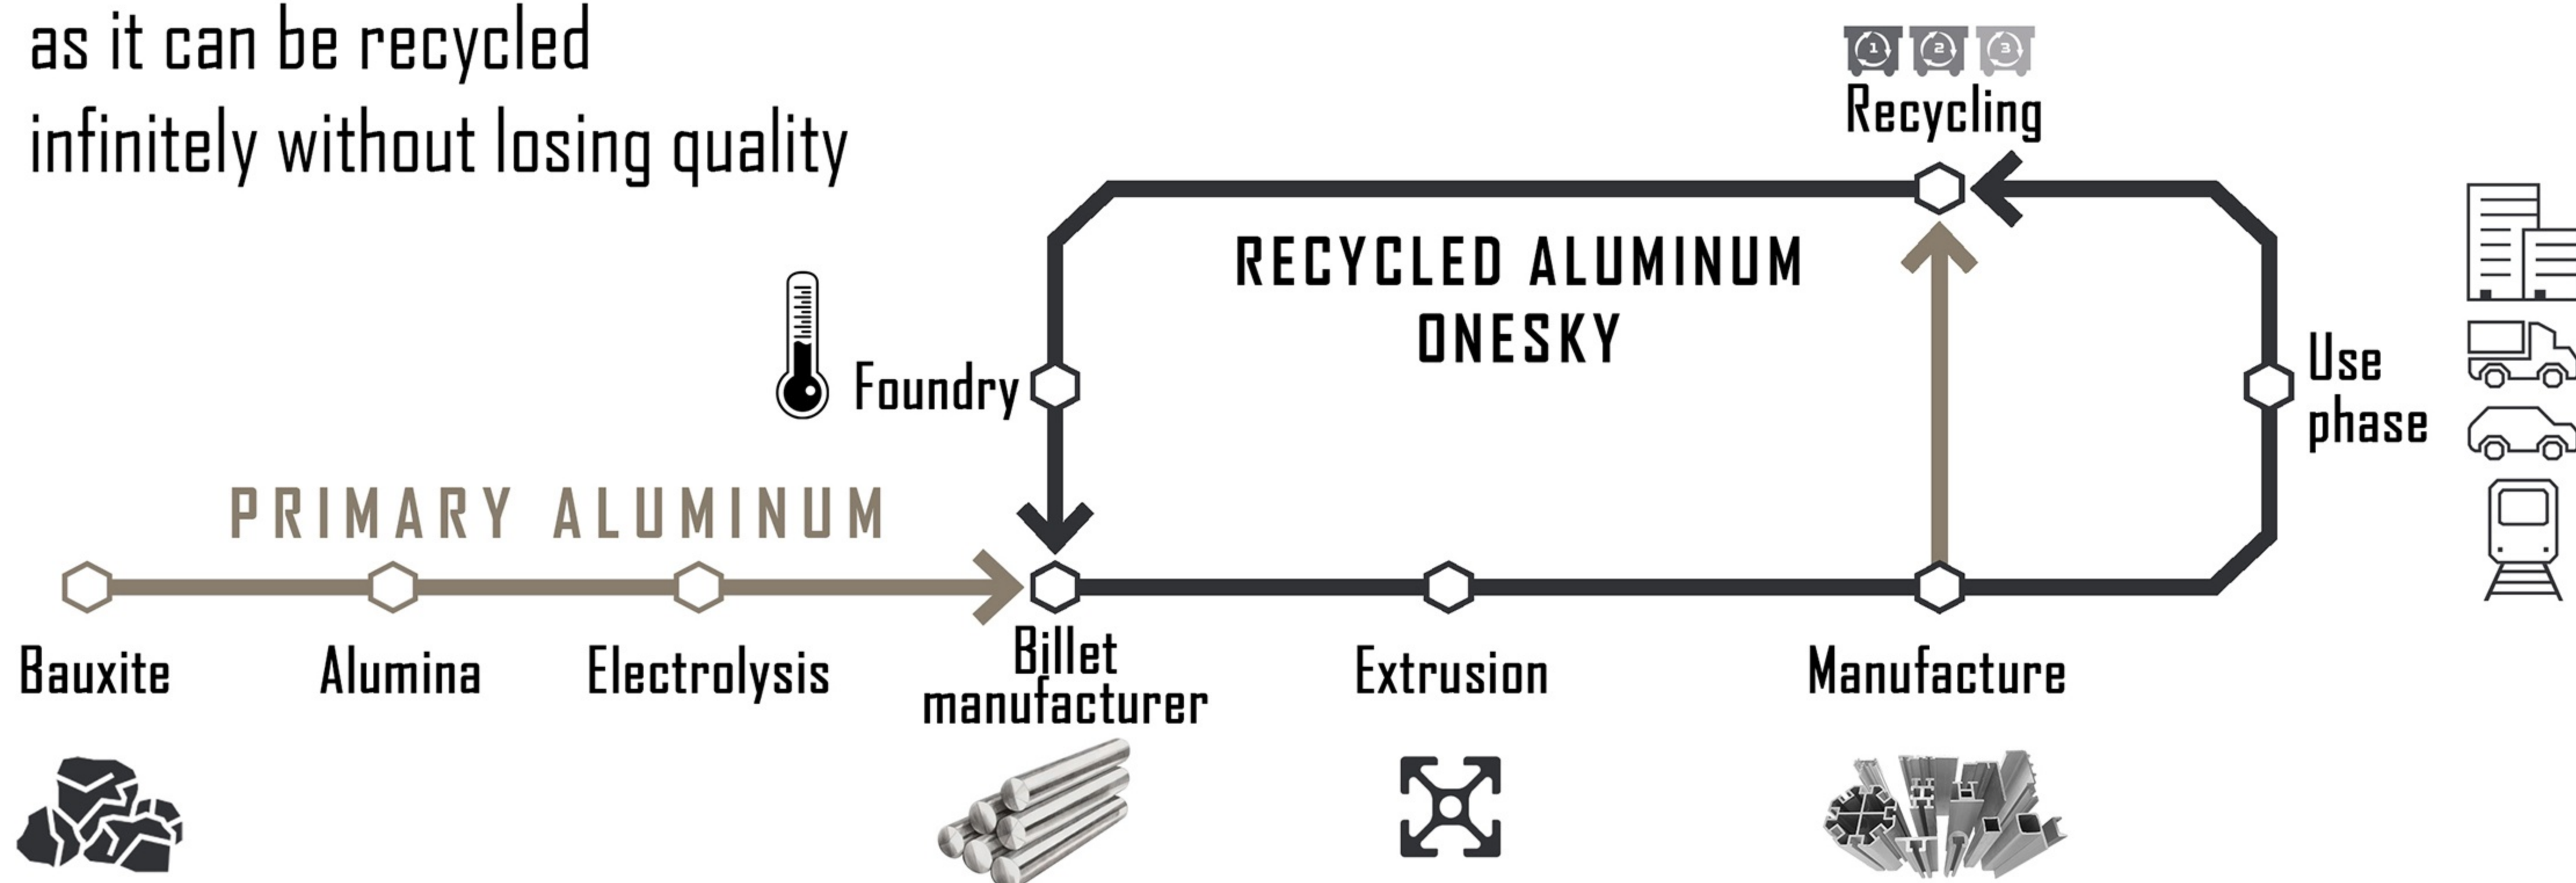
as it can be recycled infinitely without losing quality

1 2 3
Recycling

RECYCLED ALUMINUM ONESKY

Foundry

Use phase

PRIMARY ALUMINUM

Bauxite

Alumina

Electrolysis

Billet manufacturer

Extrusion

Manufacture